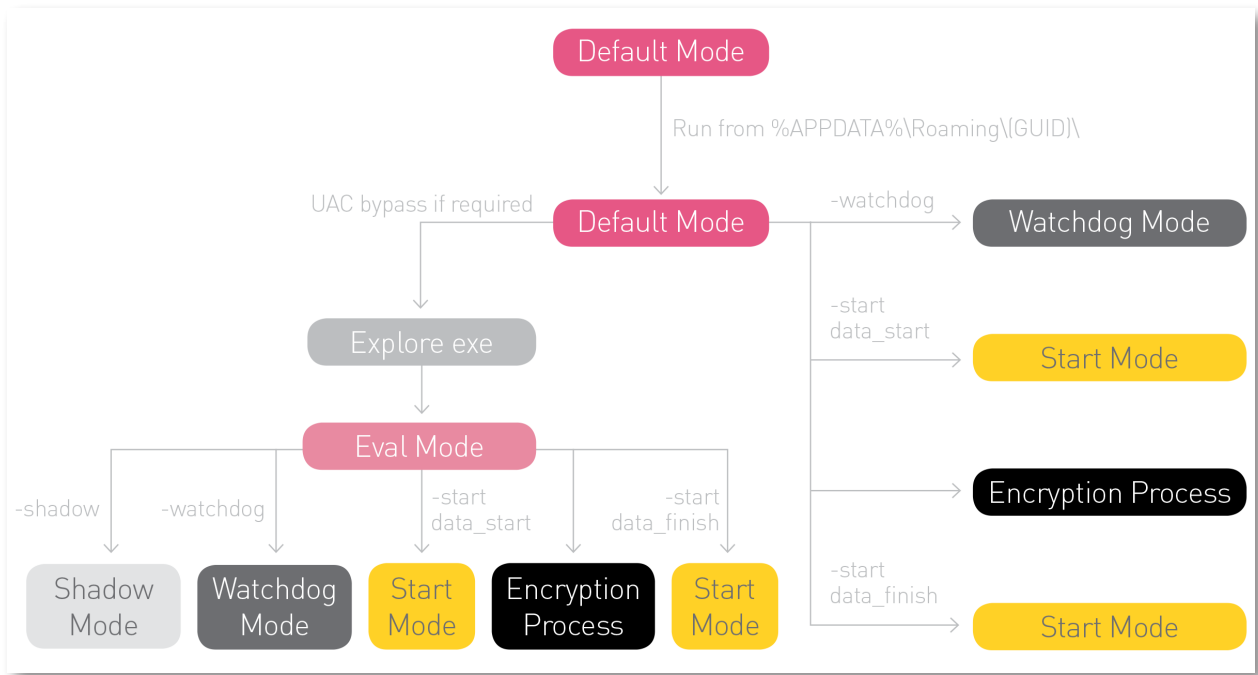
Default Mode

Run from %APPDATA%\Roaming\{GUID}\

UAC bypass if required

Default Mode

-watchdog

Watchdog Mode

-start
data_start

Start Mode

Explore exe

Eval Mode

Encryption Process

-shadow

-watchdog

-start
data_start

-start
data_finish

-start
data_finish

Shadow Mode

Watchdog Mode

Start Mode

Encryption Process

Start Mode

Start Mode